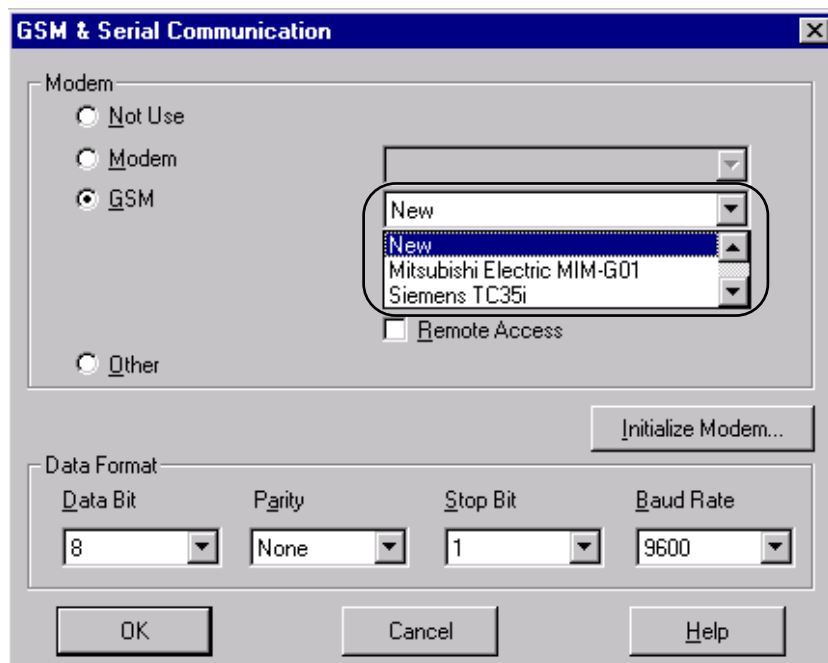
GSM & Serial Communication

Modem

Not Use

Modem

GSM

New

New

Mitsubishi Electric MIM-G01

Siemens TC35i

Remote Access

Other

Initialize Modem...

Data Format

Data Bit

8

Parity

None

Stop Bit

1

Baud Rate

9600

OK

Cancel

Help